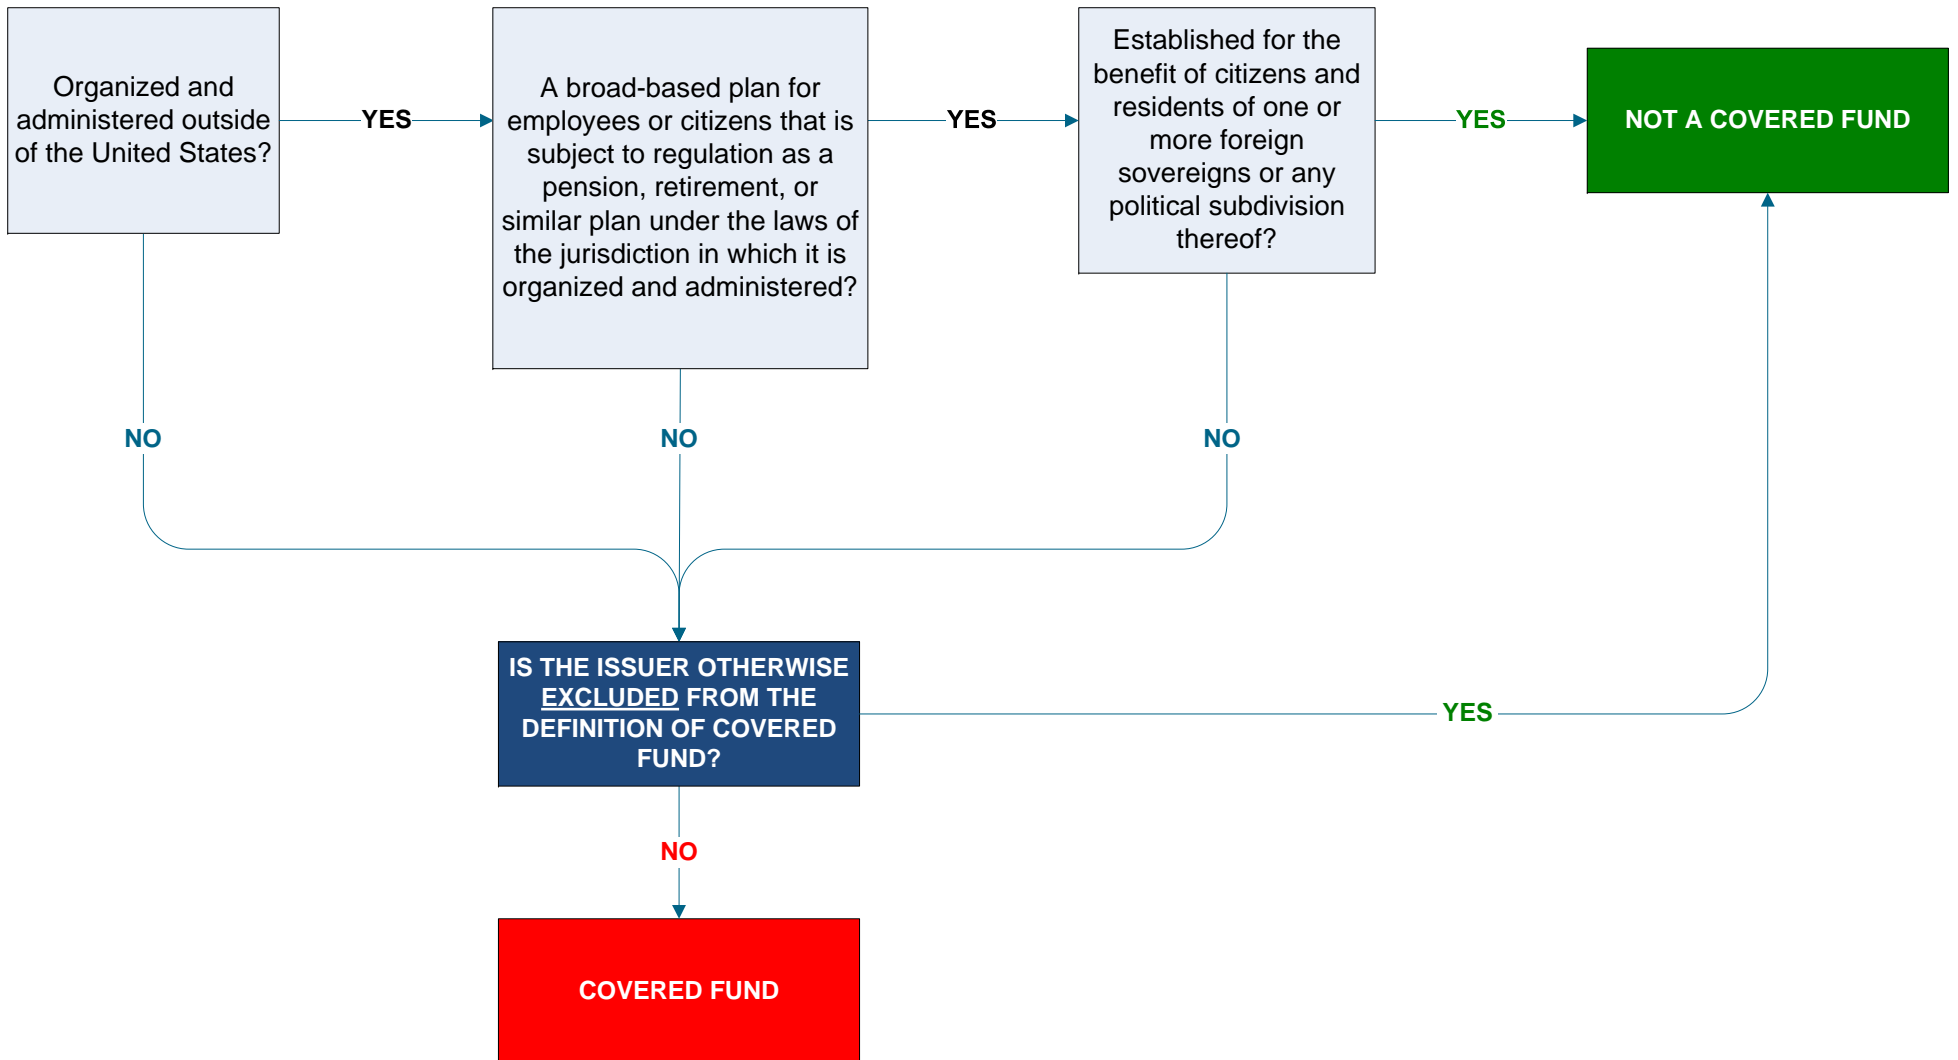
Organized and administered outside of the United States?

YES

A broad-based plan for employees or citizens that is subject to regulation as a pension, retirement, or similar plan under the laws of the jurisdiction in which it is organized and administered?

YES

Established for the benefit of citizens and residents of one or more foreign sovereigns or any political subdivision thereof?

YES

NOT A COVERED FUND

NO

NO

NO

IS THE ISSUER OTHERWISE EXCLUDED FROM THE DEFINITION OF COVERED FUND?

YES

NO

COVERED FUND